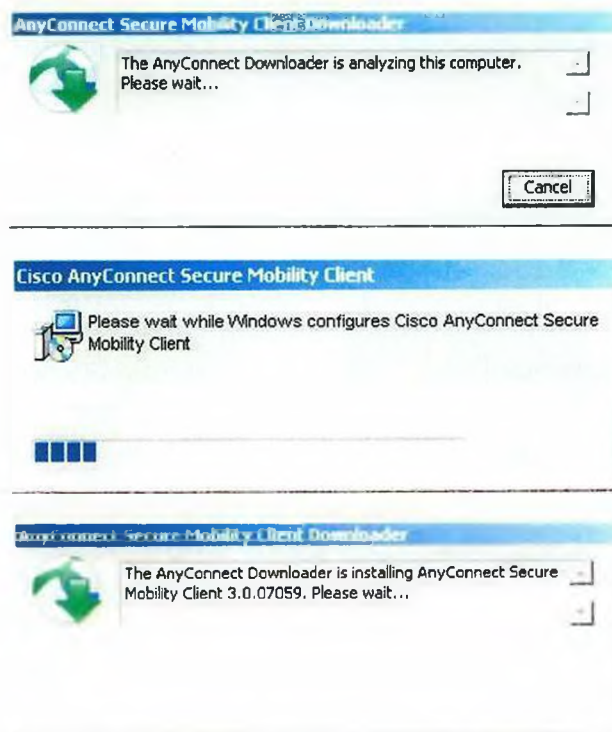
AnyConnect Secure Mobility Client Downloader

The AnyConnect Downloader is analyzing this computer. Please wait...

Cancel

Cisco AnyConnect Secure Mobility Client

Please wait while Windows configures Cisco AnyConnect Secure Mobility Client

AnyConnect Secure Mobility Client Downloader

The AnyConnect Downloader is installing AnyConnect Secure Mobility Client 3.0.07059. Please wait...